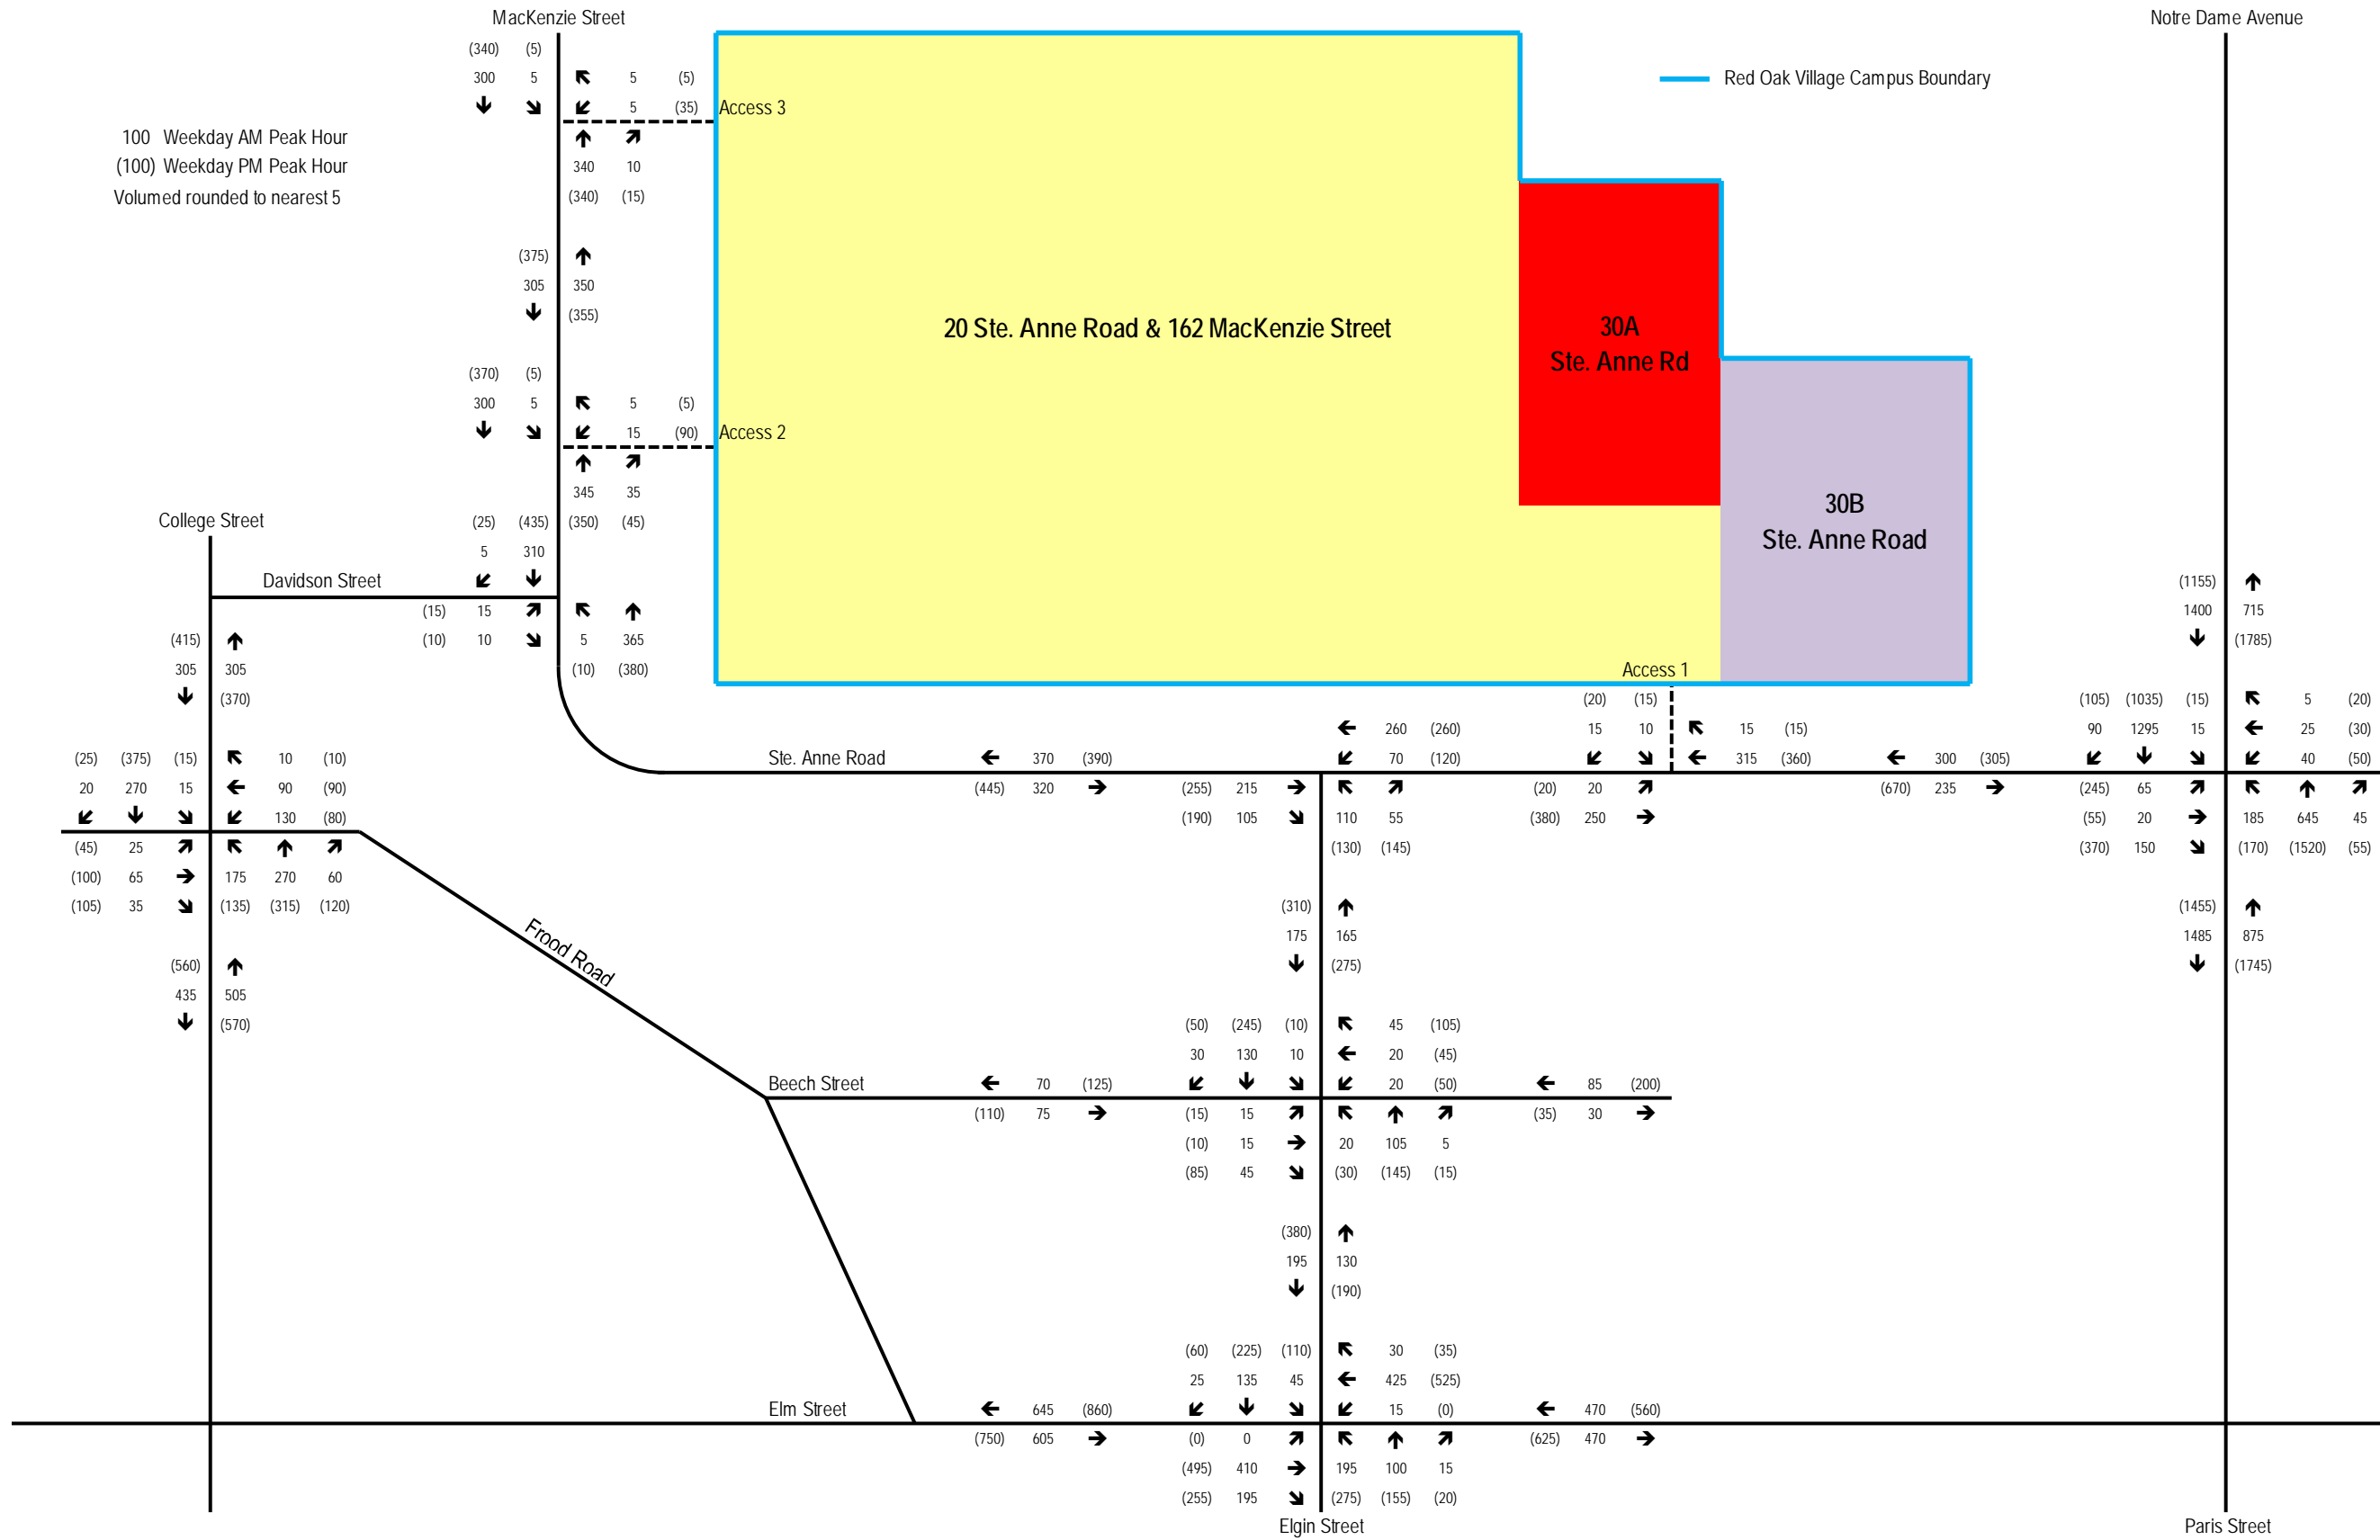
MacKenzie Street

Notre Dame Avenue

Red Oak Village Campus Boundary

100 Weekday AM Peak Hour
(100) Weekday PM Peak Hour
Volumed rounded to nearest 5

(340) (5)
300 5
5 (5)
5 (35)
Access 3
340 10
(340) (15)

(375)
305
350
(355)

20 Ste. Anne Road & 162 MacKenzie Street

30A
Ste. Anne Rd

30B
Ste. Anne Road

(370) (5)
300 5
5 (5)
15 (90)
Access 2
345 35
(350) (45)

College Street

(25) (435)
5 310
Davidson Street
(15) 15
(10) 10
5 365
(10) (380)

(415)
305
305
(370)

Access 1

(1155)
1400
715
(1785)

(20) (15)
15 10
15 (15)
315 (360)

260 (260)
70 (120)

Ste. Anne Road
370 (390)
(445) 320
(255) 215
(190) 105
110 55
(130) (145)
(20) 20
(380) 250

300 (305)
(670) 235

(105) (1035) (15)
90 1295 15
(245) 65
(55) 20
(370) 150

5 (20)
25 (30)
40 (50)
185 645 45
(170) (1520) (55)

(25) (375) (15)
20 270 15
10 (10)
90 (90)
130 (80)
(45) 25
(100) 65
(105) 35
175 270 60
(135) (315) (120)

Frood Road

(310)
175
165
(275)

(1455)
1485
875
(1745)

(560)
435
505
(570)

(50) (245) (10)
30 130 10
45 (105)
20 (45)
20 (50)
Beech Street
70 (125)
(110) 75
(15) 15
(10) 15
(85) 45
20 105 5
(30) (145) (15)
85 (200)
(35) 30

(380)
195
130
(190)

(60) (225) (110)
25 135 45
30 (35)
425 (525)
15 (0)
Elm Street
645 (860)
(750) 605
(0) 0
(495) 410
(255) 195
195 100 15
(275) (155) (20)
470 (560)
(625) 470

Elgin Street

Paris Street